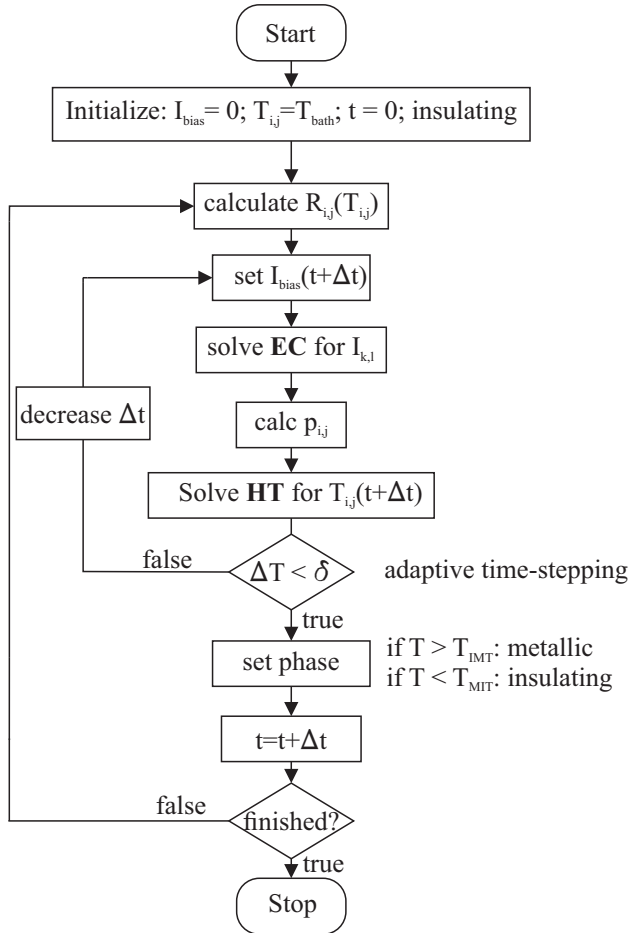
Start

Initialize: $I_{bias} = 0$; $T_{i,j}=T_{bath}$; $t = 0$; insulating

calculate $R_{i,j}(T_{i,j})$

set $I_{bias}(t+\Delta t)$

solve **EC** for $I_{k,l}$

decrease $\Delta t$

calc $p_{i,j}$

Solve **HT** for $T_{i,j}(t+\Delta t)$

false

$\Delta T < \delta$

adaptive time-stepping

true

set phase

if $T > T_{IMT}$: metallic
if $T < T_{MIT}$: insulating

$t=t+\Delta t$

false

finished?

true

Stop